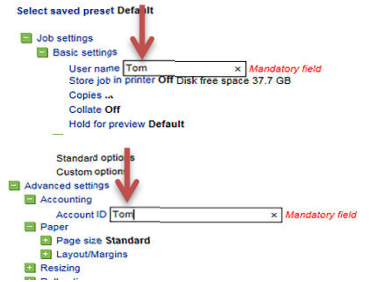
Select saved preset Default

Job settings
Basic settings
User name Tom × Mandatory field
Store job in printer Off Disk free space 37.7 GB
Copies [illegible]
Collate Off
Hold for preview Default

Standard options
Custom options

Advanced settings
Accounting
Account ID Tom × Mandatory field
Paper
Page size Standard
Layout/Margins
Resizing
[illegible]